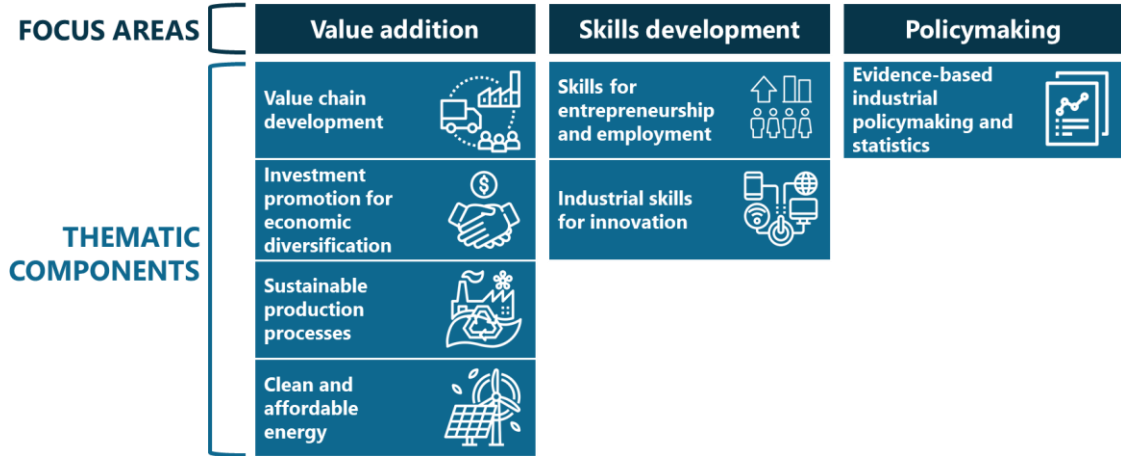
FOCUS AREAS

THEMATIC COMPONENTS

Value addition

Value chain development

Investment promotion for economic diversification

Sustainable production processes

Clean and affordable energy

Skills development

Skills for entrepreneurship and employment

Industrial skills for innovation

Policymaking

Evidence-based industrial policymaking and statistics